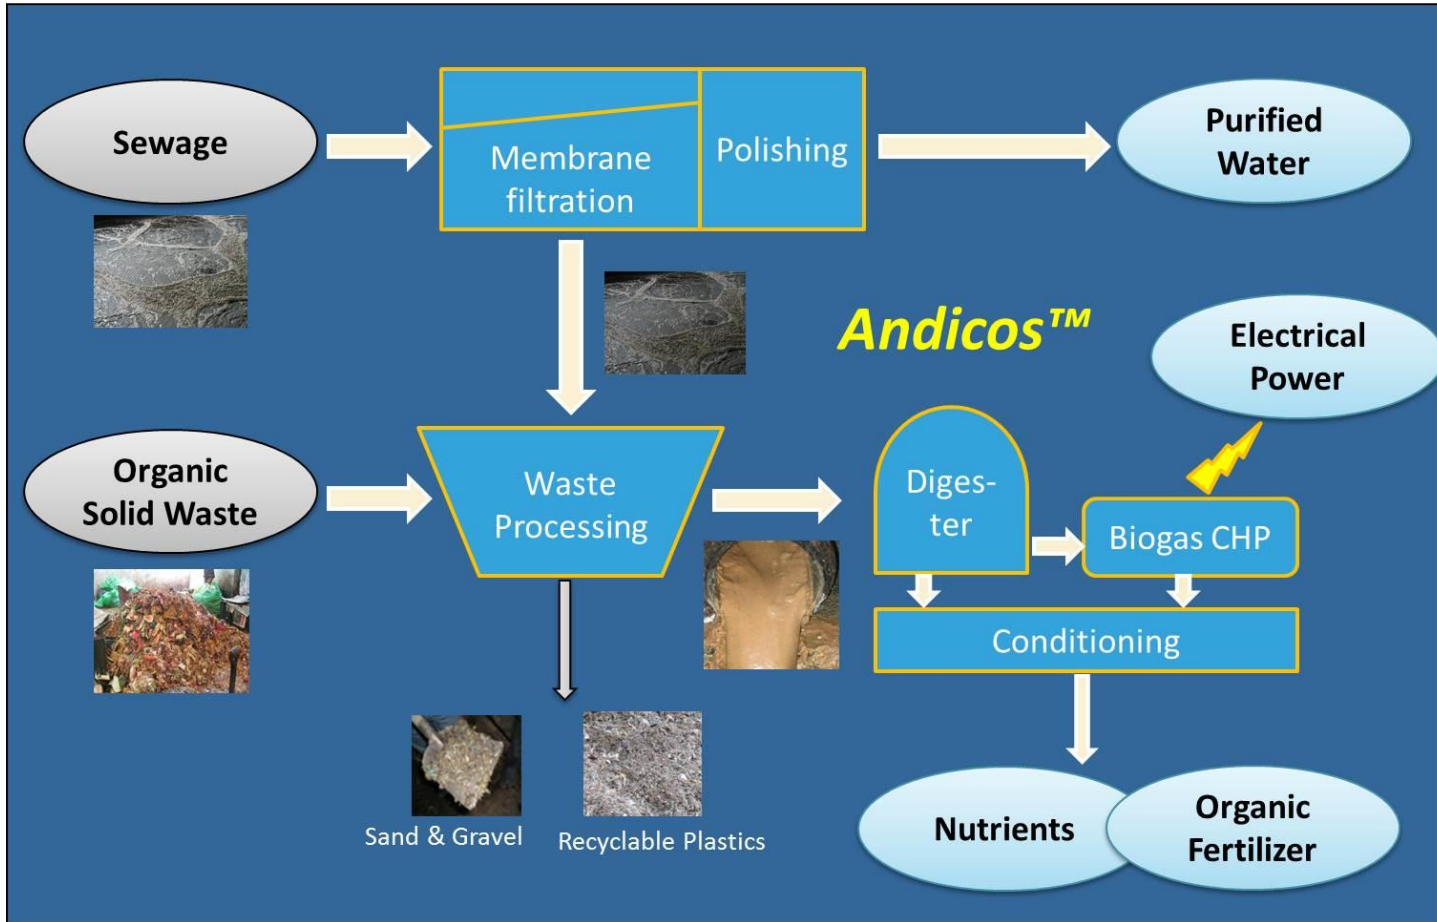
Sewage

Membrane filtration

Polishing

Purified Water

Andicos™

Electrical Power

Organic Solid Waste

Waste Processing

Diges-ter

Biogas CHP

Conditioning

Sand & Gravel

Recyclable Plastics

Nutrients

Organic Fertilizer